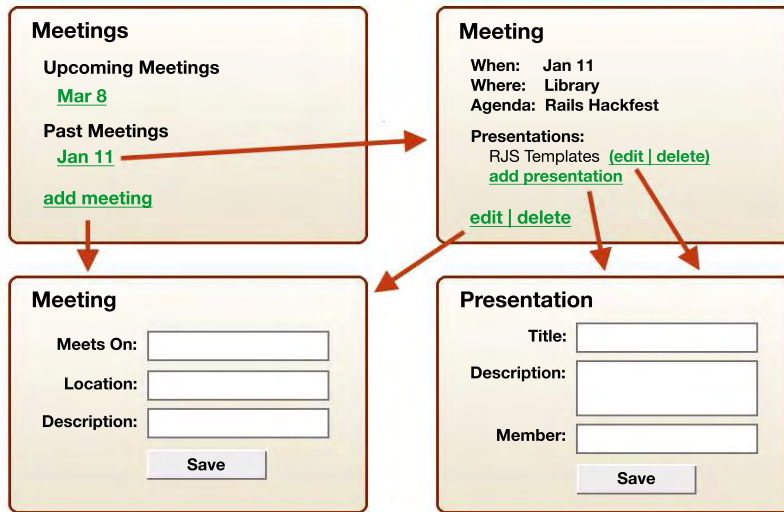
Meetings

Upcoming Meetings

Mar 8

Past Meetings

Jan 11

add meeting

Meeting

When: Jan 11
Where: Library
Agenda: Rails Hackfest

Presentations:

RJS Templates (edit | delete)

add presentation

edit | delete

Meeting

Meets On:

Location:

Description:

Save

Presentation

Title:

Description:

Member:

Save